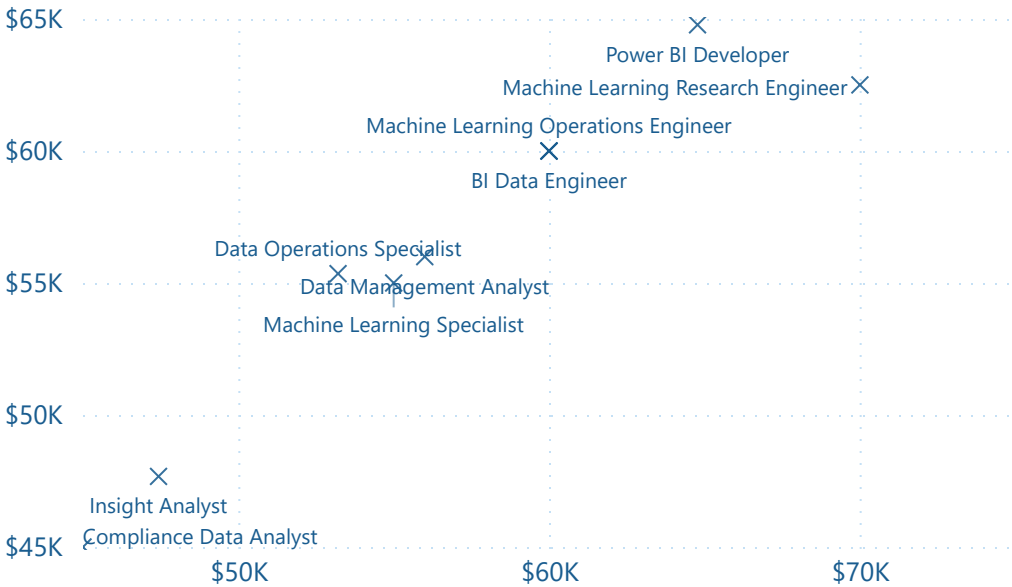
$65K
$60K
$55K
$50K
$45K
$50K
$60K
$70K
Power BI Developer
Machine Learning Research Engineer
Machine Learning Operations Engineer
BI Data Engineer
Data Operations Specialist
Data Management Analyst
Machine Learning Specialist
Insight Analyst
Compliance Data Analyst